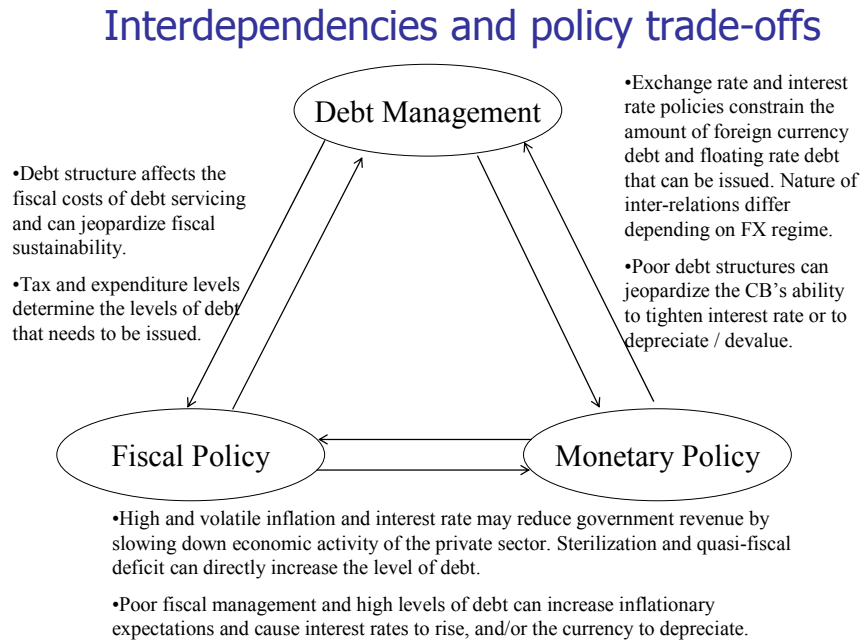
Interdependencies and policy trade-offs

Debt Management

•Debt structure affects the fiscal costs of debt servicing and can jeopardize fiscal sustainability.

•Tax and expenditure levels determine the levels of debt that needs to be issued.

•Exchange rate and interest rate policies constrain the amount of foreign currency debt and floating rate debt that can be issued. Nature of inter-relations differ depending on FX regime.

•Poor debt structures can jeopardize the CB's ability to tighten interest rate or to depreciate / devalue.

Fiscal Policy

Monetary Policy

•High and volatile inflation and interest rate may reduce government revenue by slowing down economic activity of the private sector. Sterilization and quasi-fiscal deficit can directly increase the level of debt.

•Poor fiscal management and high levels of debt can increase inflationary expectations and cause interest rates to rise, and/or the currency to depreciate.